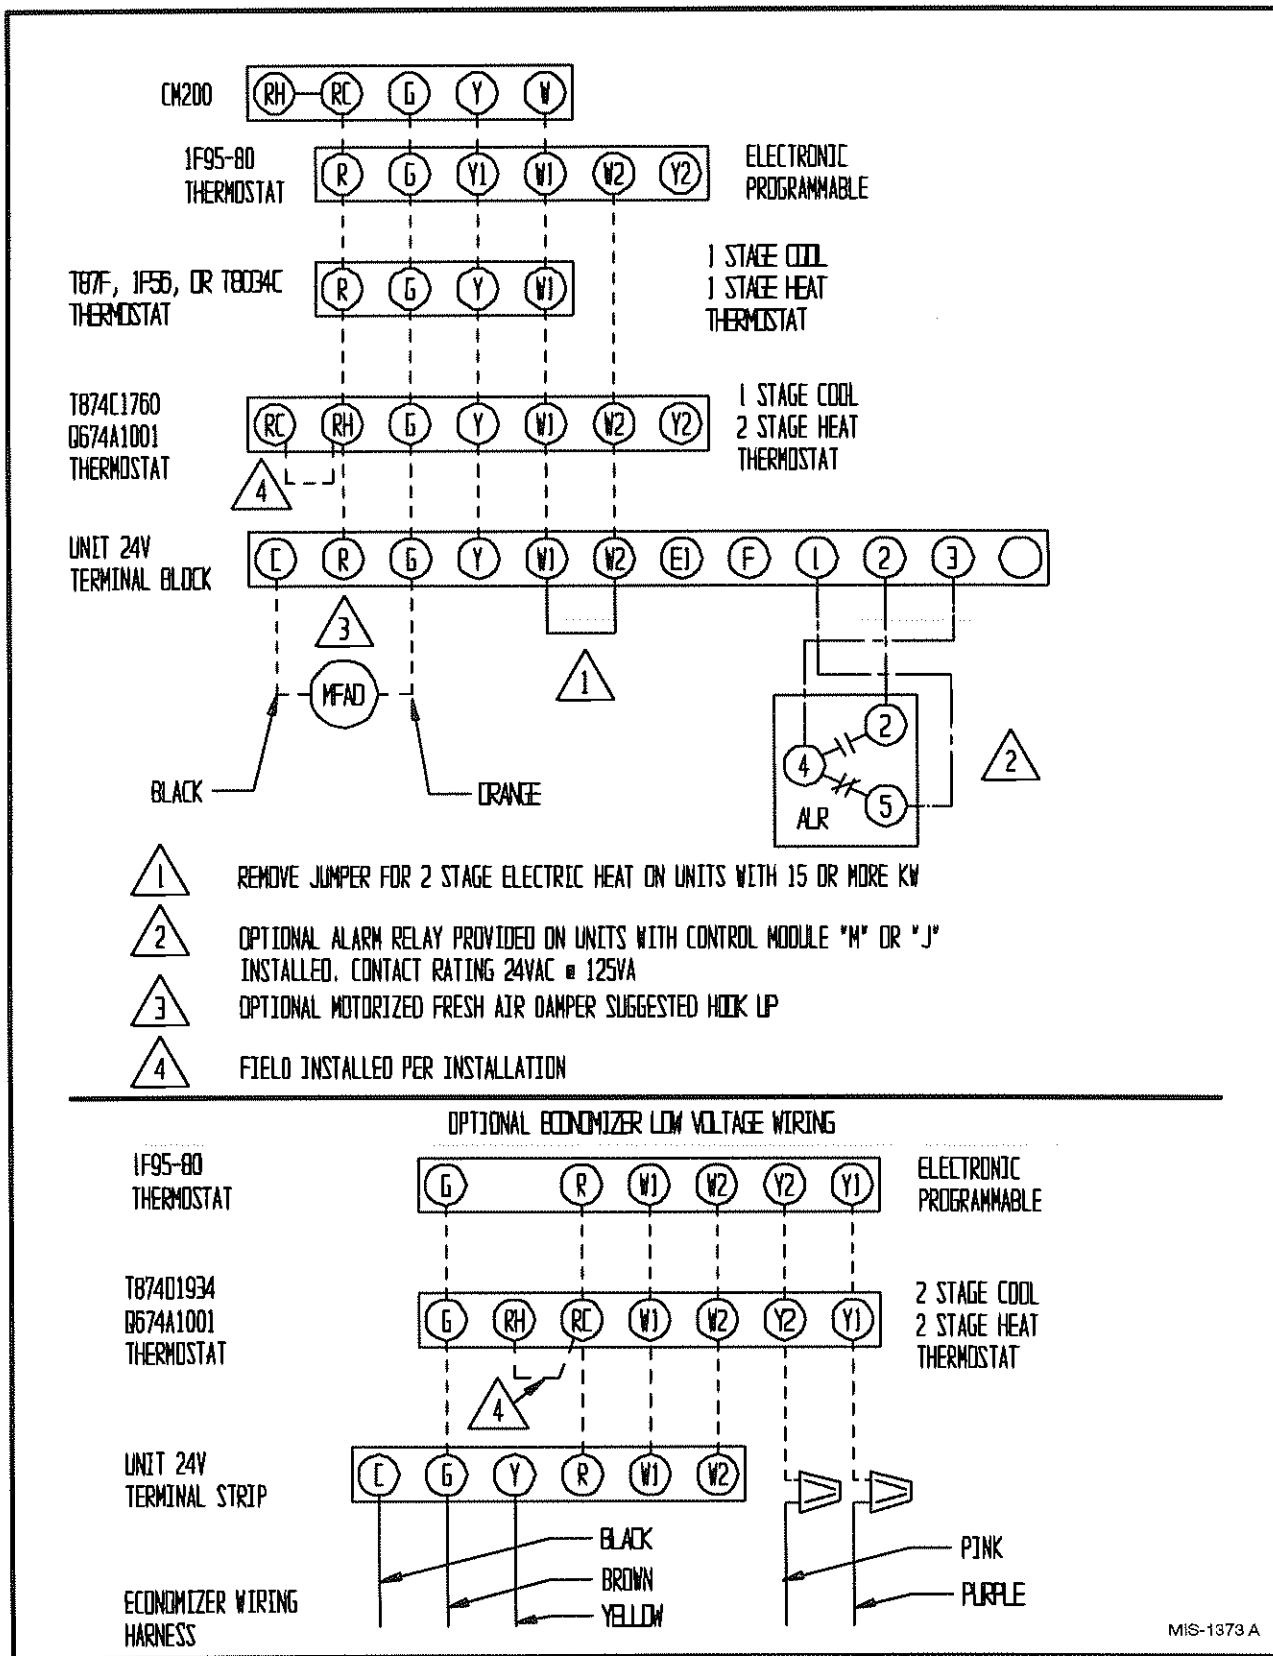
CM200 (RH) (RC) (G) (Y) (W)

1F95-80 THERMOSTAT (R) (G) (Y1) (W1) (W2) (Y2) ELECTRONIC PROGRAMMABLE

T87F, 1F56, OR T8034C THERMOSTAT (R) (G) (Y) (W1) 1 STAGE COOL 1 STAGE HEAT THERMOSTAT

T874C1760 Q674A1001 THERMOSTAT (RC) (RH) (G) (Y) (W1) (W2) (Y2) 1 STAGE COOL 2 STAGE HEAT THERMOSTAT

4

UNIT 24V TERMINAL BLOCK (C) (R) (G) (Y) (W1) (W2) (E) (F) (1) (2) (3)

3

1

MFAD

2

2

4

5

ALR

BLACK

ORANGE

1 REMOVE JUMPER FOR 2 STAGE ELECTRIC HEAT ON UNITS WITH 15 OR MORE KW

2 OPTIONAL ALARM RELAY PROVIDED ON UNITS WITH CONTROL MODULE "M" OR "J" INSTALLED. CONTACT RATING 24VAC @ 125VA

3 OPTIONAL MOTORIZED FRESH AIR DAMPER SUGGESTED HOOK UP

4 FIELD INSTALLED PER INSTALLATION

OPTIONAL ECONOMIZER LOW VOLTAGE WIRING

1F95-80 THERMOSTAT (G) (R) (W1) (W2) (Y2) (Y1) ELECTRONIC PROGRAMMABLE

T874D1934 Q674A1001 THERMOSTAT (G) (RH) (RC) (W1) (W2) (Y2) (Y1) 2 STAGE COOL 2 STAGE HEAT THERMOSTAT

4

UNIT 24V TERMINAL STRIP (C) (G) (Y) (R) (W1) (W2)

BLACK

BROWN

YELLOW

PINK

PURPLE

ECONOMIZER WIRING HARNESS

MIS-1373 A